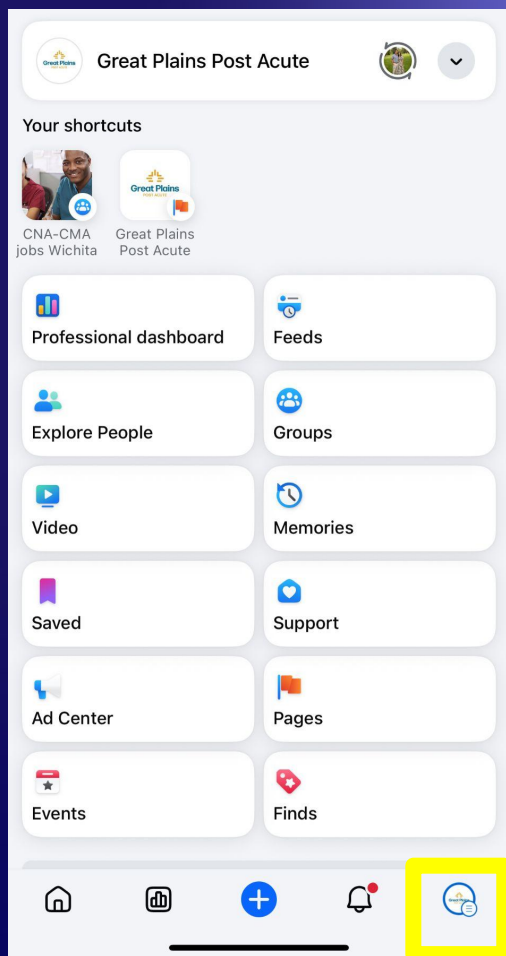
Great Plains
Great Plains Post Acute

Your shortcuts

CNA-CMA jobs Wichita

Great Plains
POST ACUTE
Great Plains Post Acute

Professional dashboard

Feeds

Explore People

Groups

Video

Memories

Saved

Support

Ad Center

Pages

Events

Finds